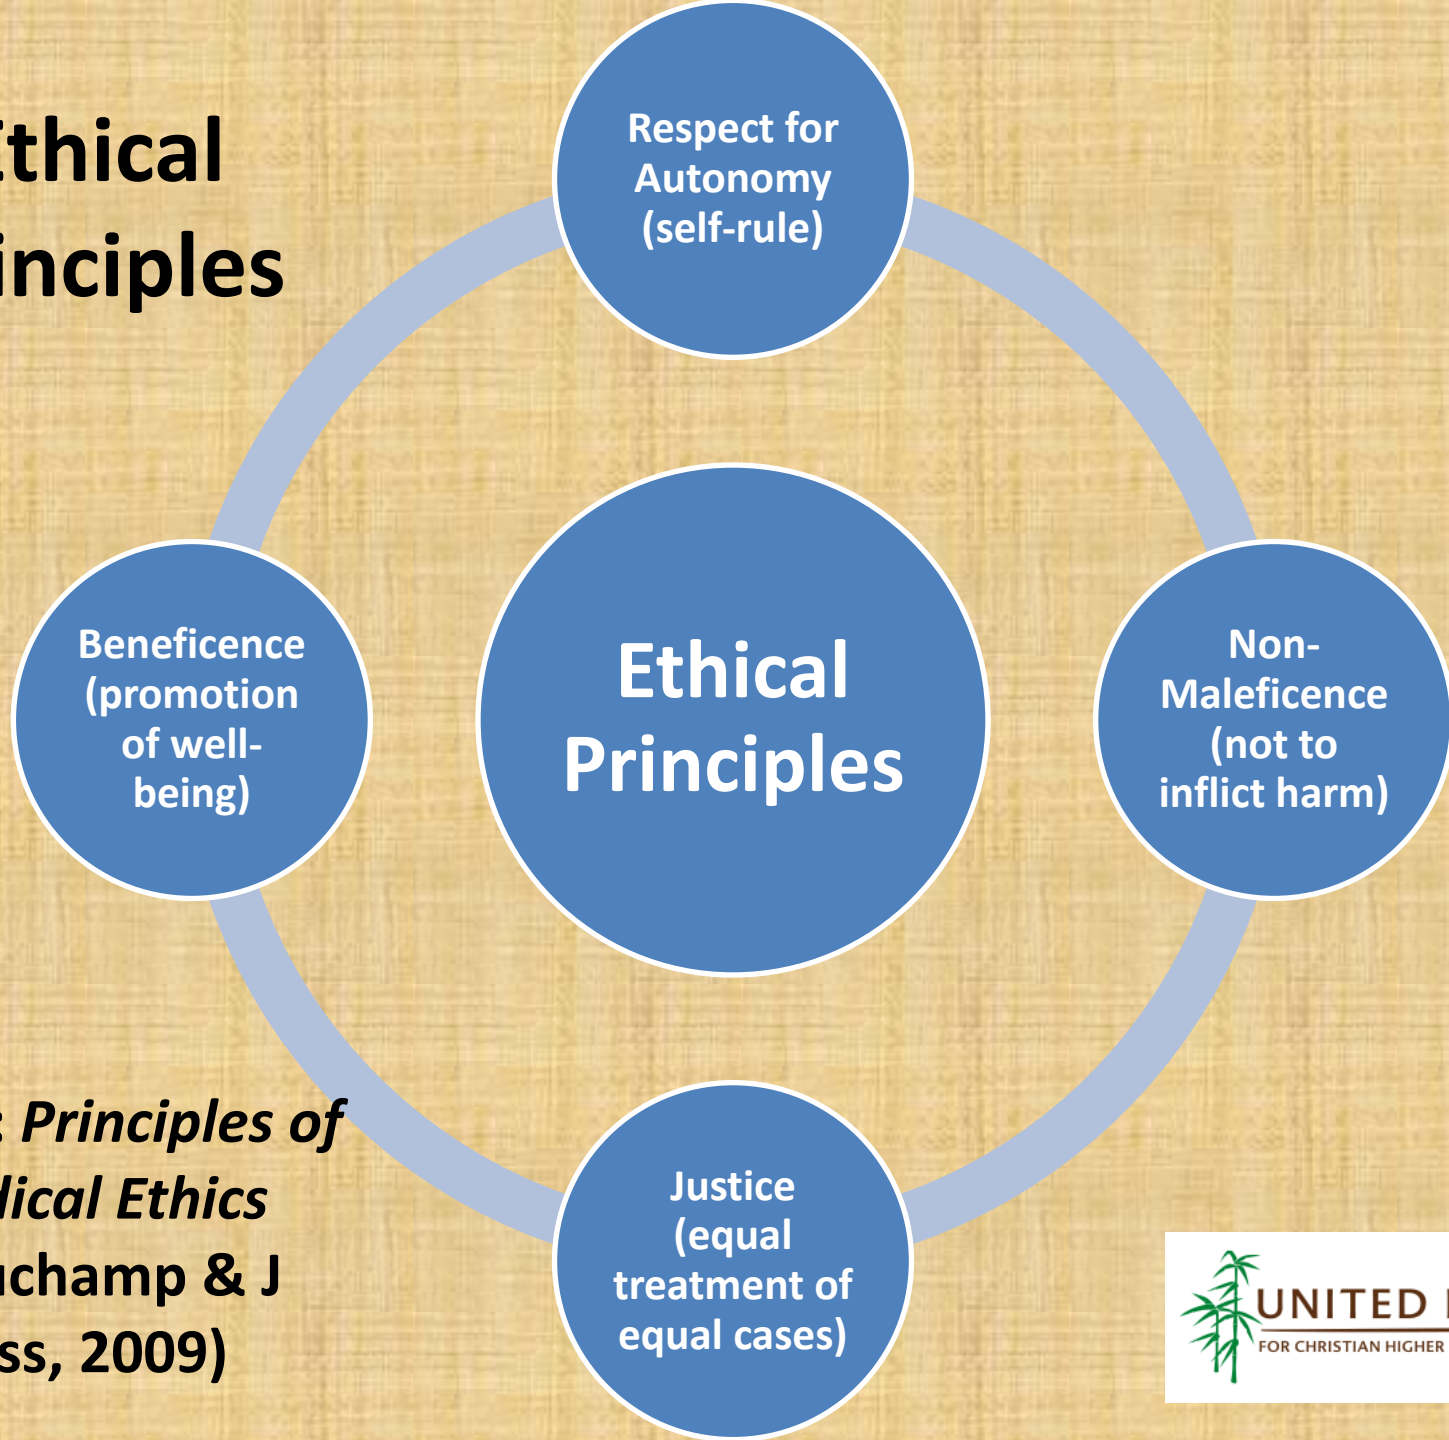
thical
inciples

: Principles of
lical Ethics
uchamp & J
ss, 2009)

Respect for Autonomy (self-rule)

Beneficence (promotion of well-being)

Ethical Principles

Non-Maleficence (not to inflict harm)

Justice (equal treatment of equal cases)

UNITED
FOR CHRISTIAN HIGHER